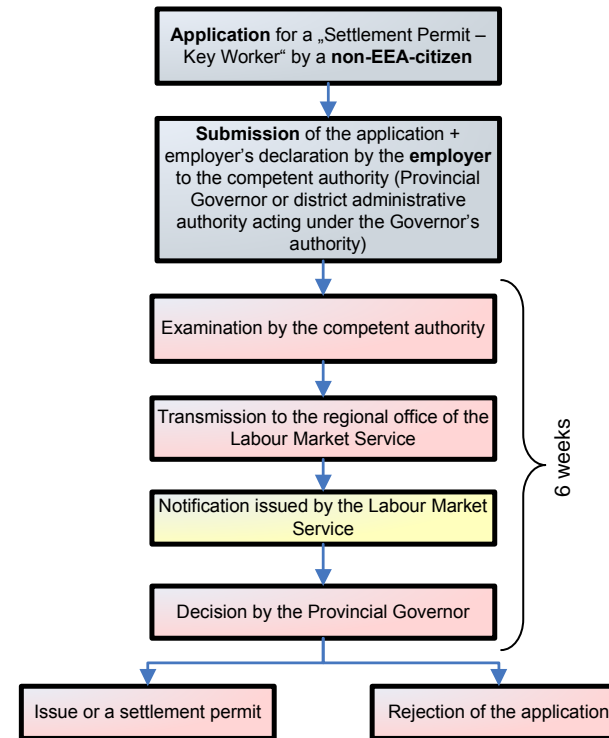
**Application** for a „Settlement Permit – Key Worker" by a **non-EEA-citizen**

**Submission** of the application + employer's declaration by the **employer** to the competent authority (Provincial Governor or district administrative authority acting under the Governor's authority)

Examination by the competent authority

Transmission to the regional office of the Labour Market Service

Notification issued by the Labour Market Service

Decision by the Provincial Governor

6 weeks

Issue or a settlement permit

Rejection of the application